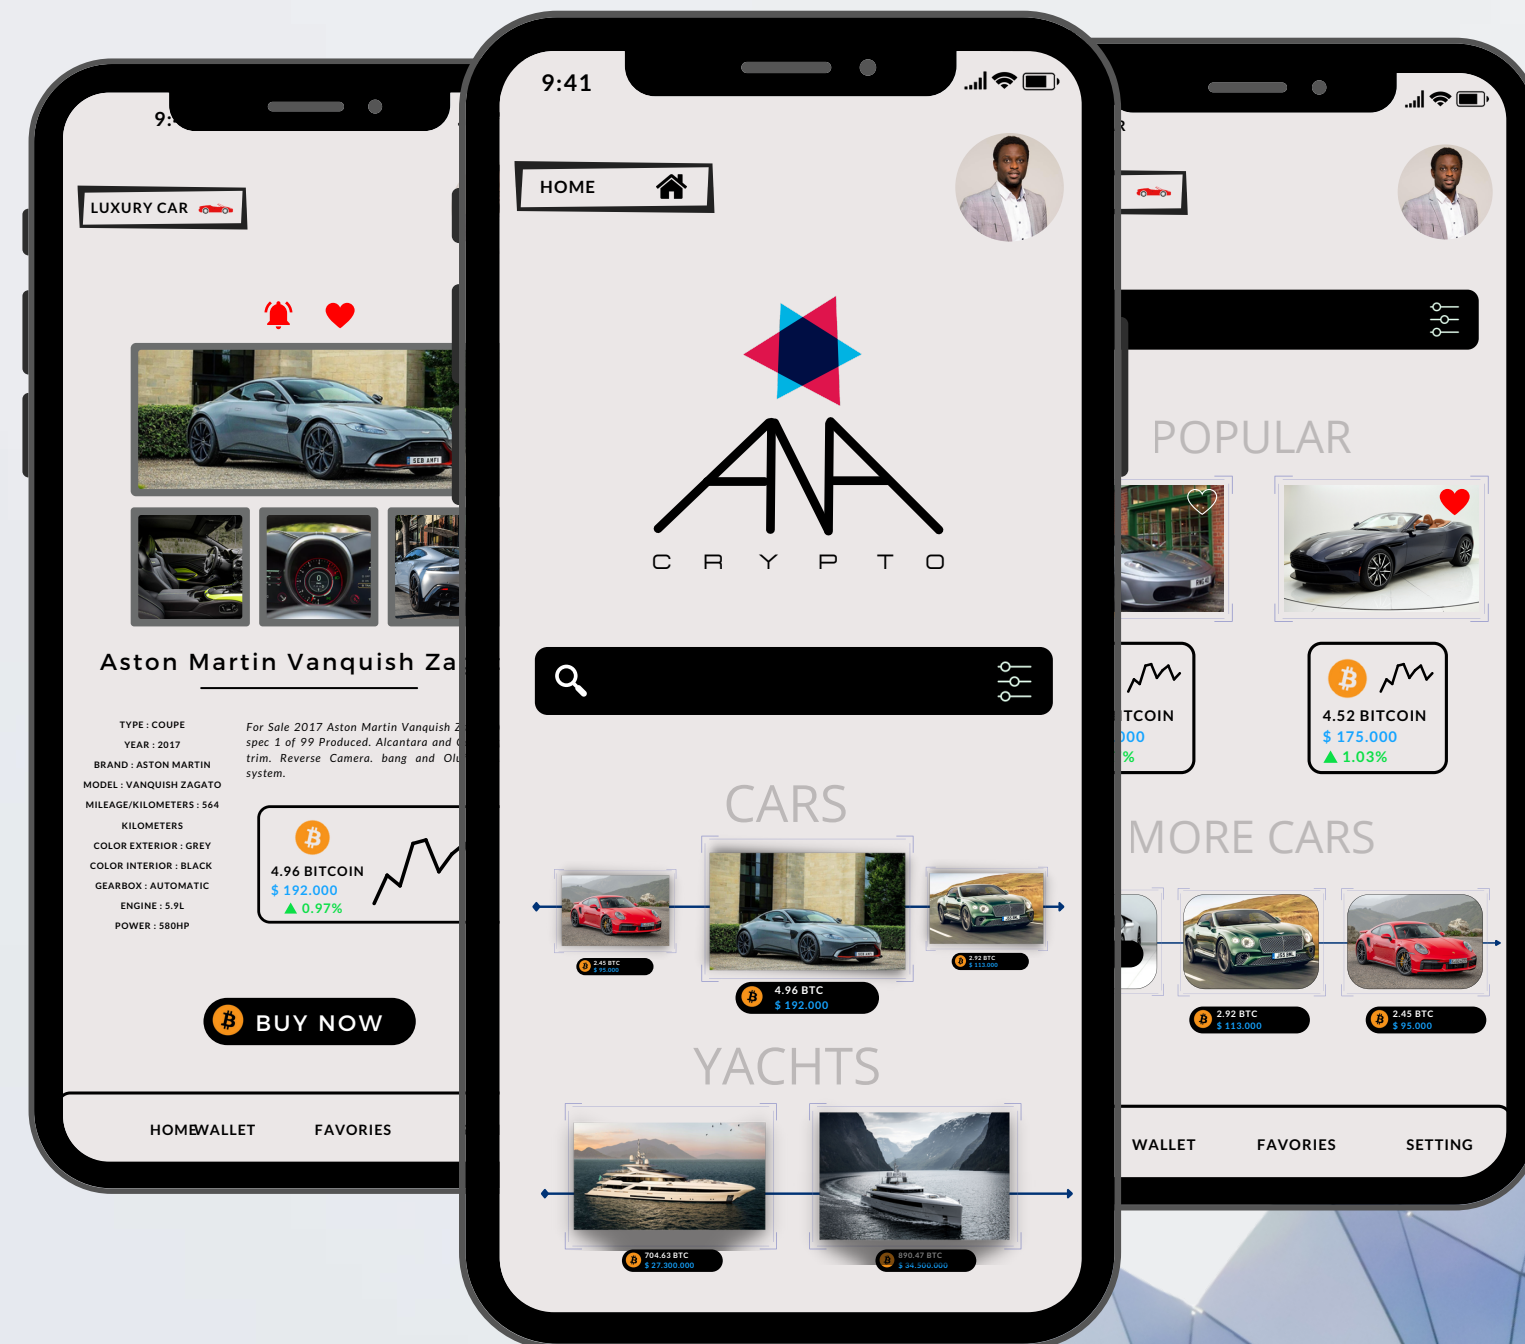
9:

LUXURY CAR

Aston Martin Vanquish Za

TYPE : COUPE
YEAR : 2017
BRAND : ASTON MARTIN
MODEL : VANQUISH ZAGATO
MILEAGE/KILOMETERS : 564
KILOMETERS
COLOR EXTERIOR : GREY
COLOR INTERIOR : BLACK
GEARBOX : AUTOMATIC
ENGINE : 5.9L
POWER : 580HP

For Sale 2017 Aston Martin Vanquish Z spec 1 of 99 Produced. Alcantara and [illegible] trim. Reverse Camera. bang and Olu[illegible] system.

4.96 BITCOIN
$ 192.000
0.97%

BUY NOW

HOME WALLET FAVORIES

9:41

HOME

ANA
C R Y P T O

CARS

2.45 BTC
$ 95.000

4.96 BTC
$ 192.000

2.92 BTC
$ 113.000

YACHTS

704.63 BTC
$ 27.300.000

890.47 BTC
$ 34.500.000

POPULAR

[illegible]TCOIN
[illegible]00
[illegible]%

4.52 BITCOIN
$ 175.000
1.03%

MORE CARS

2.92 BTC
$ 113.000

2.45 BTC
$ 95.000

WALLET FAVORIES SETTING